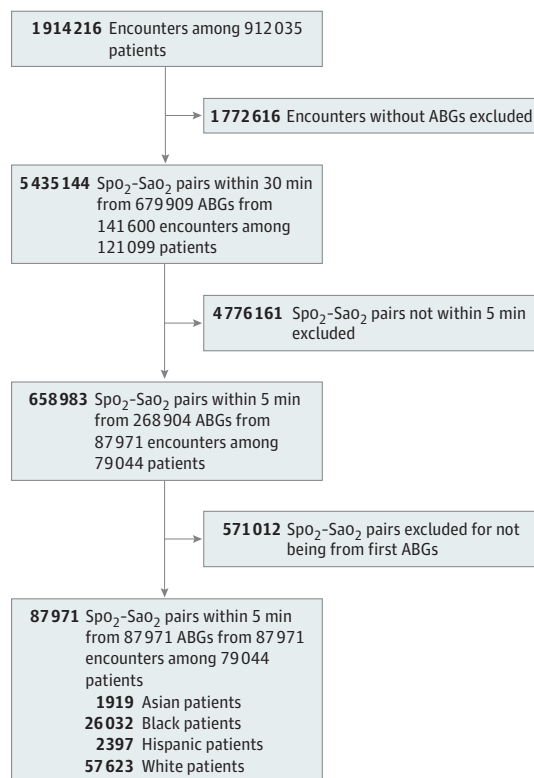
1914216 Encounters among 912035 patients

1772616 Encounters without ABGs excluded

5435144 $Spo_2$-$Sao_2$ pairs within 30 min from 679909 ABGs from 141600 encounters among 121099 patients

4776161 $Spo_2$-$Sao_2$ pairs not within 5 min excluded

658983 $Spo_2$-$Sao_2$ pairs within 5 min from 268904 ABGs from 87971 encounters among 79044 patients

571012 $Spo_2$-$Sao_2$ pairs excluded for not being from first ABGs

87971 $Spo_2$-$Sao_2$ pairs within 5 min from 87971 ABGs from 87971 encounters among 79044 patients
1919 Asian patients
26032 Black patients
2397 Hispanic patients
57623 White patients